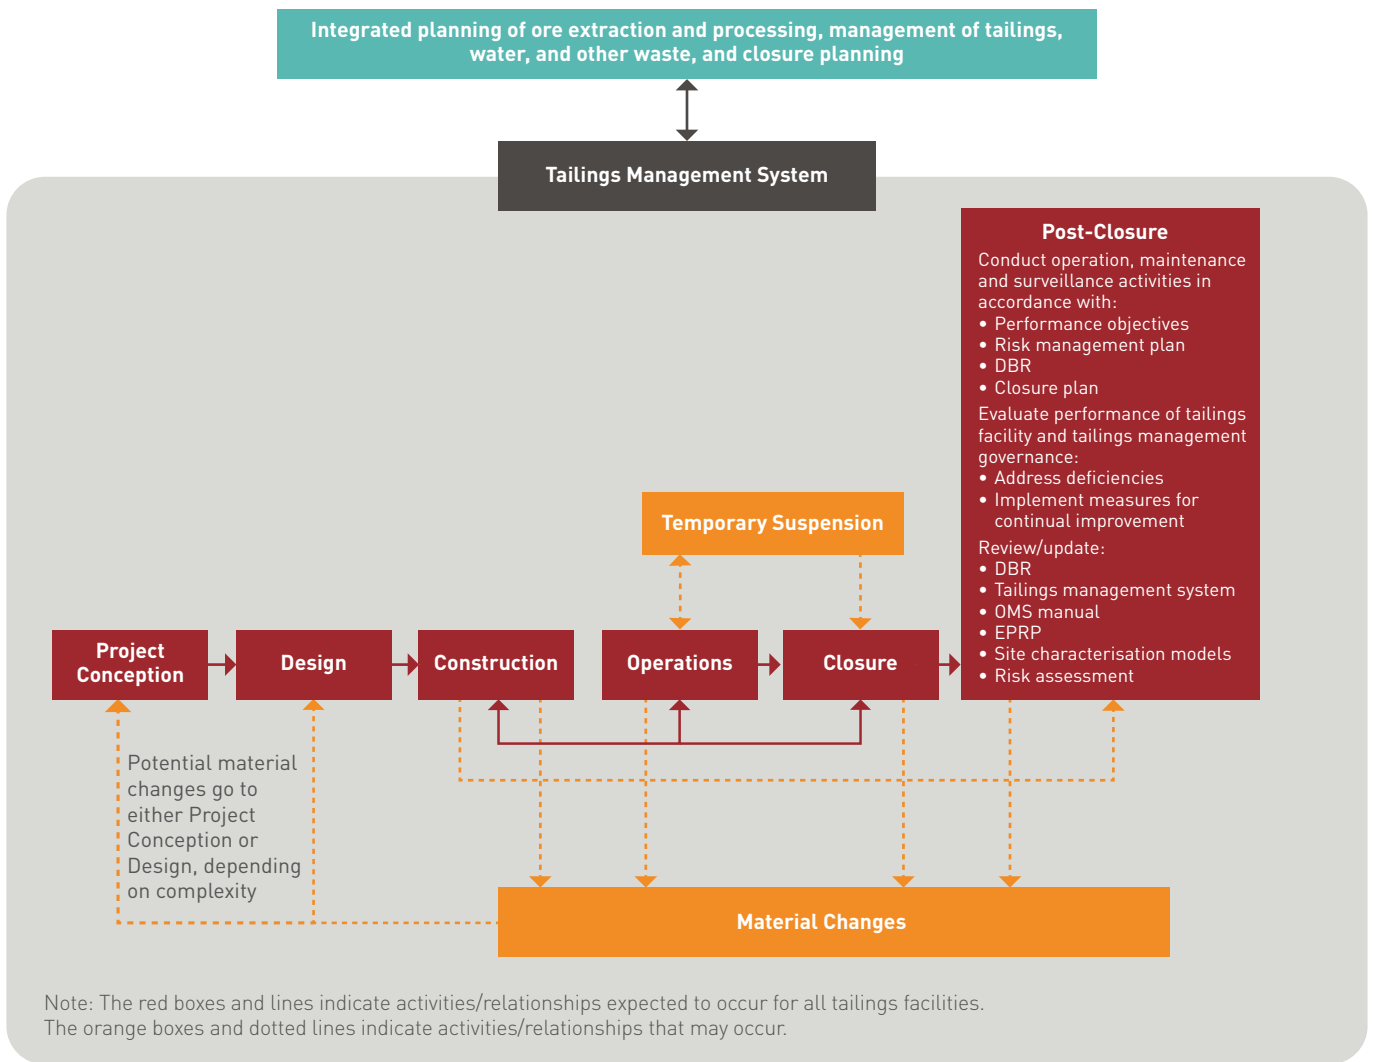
Integrated planning of ore extraction and processing, management of tailings, water, and other waste, and closure planning

Tailings Management System

Post-Closure

Conduct operation, maintenance and surveillance activities in accordance with:
• Performance objectives
• Risk management plan
• DBR
• Closure plan

Evaluate performance of tailings facility and tailings management governance:
• Address deficiencies
• Implement measures for continual improvement

Review/update:
• DBR
• Tailings management system
• OMS manual
• EPRP
• Site characterisation models
• Risk assessment

Temporary Suspension

Project Conception

Design

Construction

Operations

Closure

Potential material changes go to either Project Conception or Design, depending on complexity

Material Changes

Note: The red boxes and lines indicate activities/relationships expected to occur for all tailings facilities.
The orange boxes and dotted lines indicate activities/relationships that may occur.